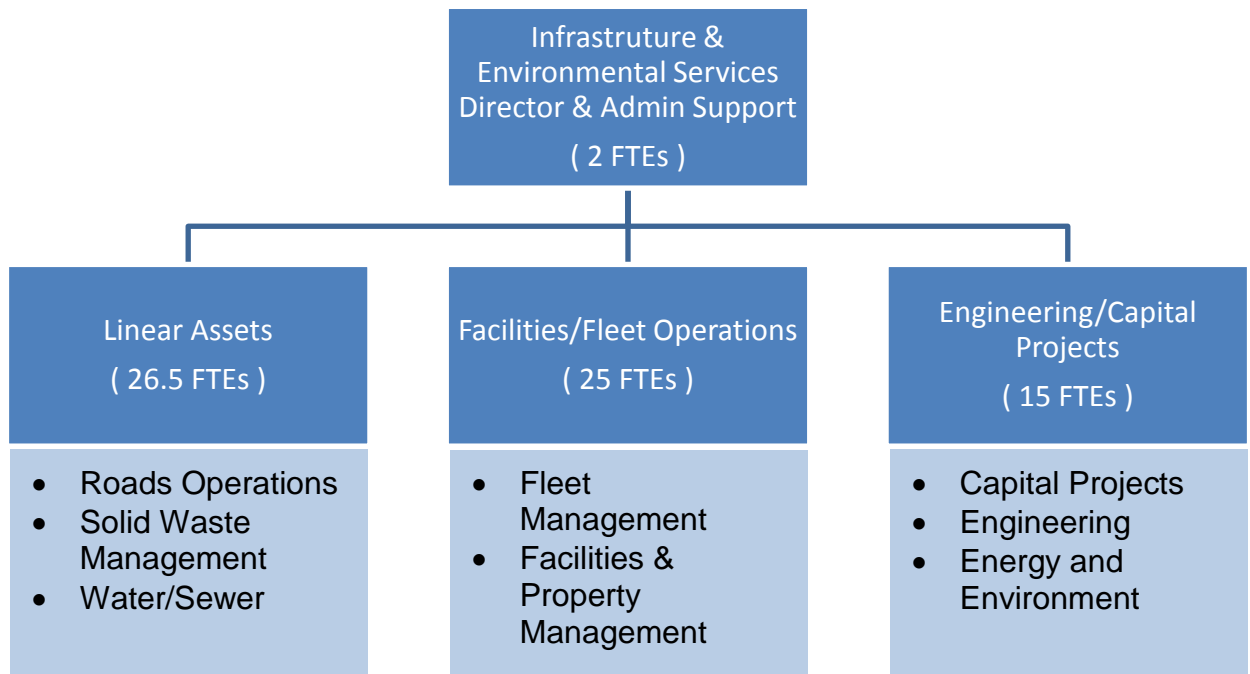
Infrastruture & Environmental Services Director & Admin Support
( 2 FTEs )

Linear Assets
( 26.5 FTEs )

- Roads Operations
- Solid Waste Management
- Water/Sewer

Facilities/Fleet Operations
( 25 FTEs )

- Fleet Management
- Facilities & Property Management

Engineering/Capital Projects
( 15 FTEs )

- Capital Projects
- Engineering
- Energy and Environment